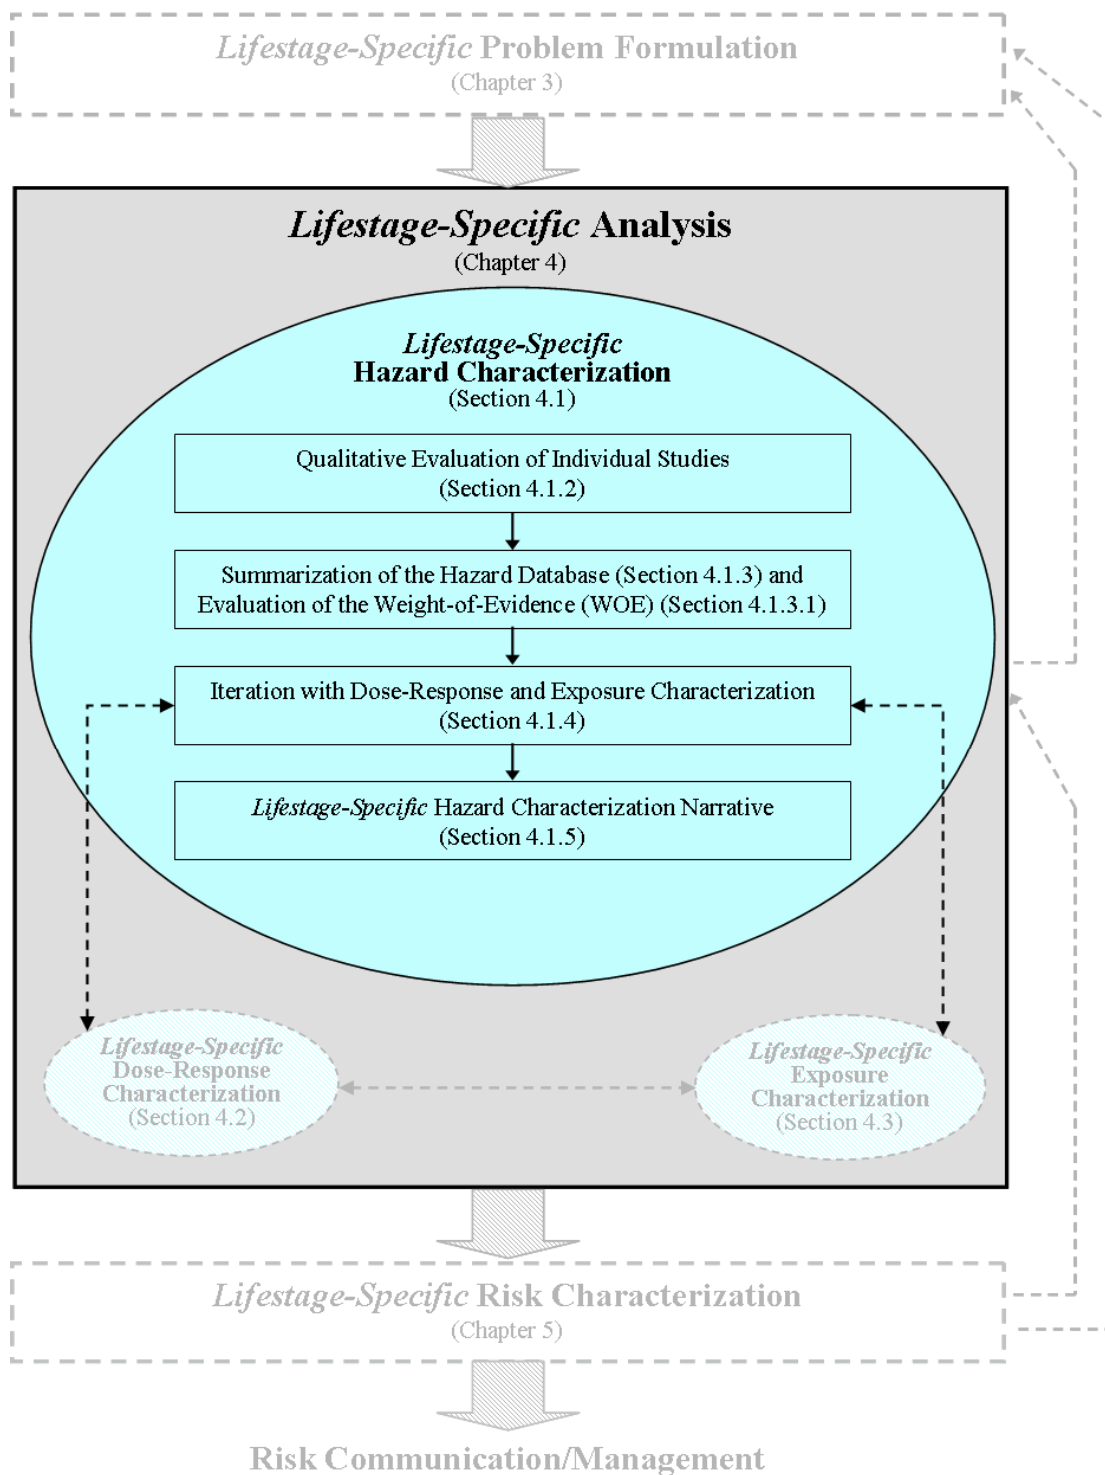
*Lifestage-Specific* Problem Formulation
(Chapter 3)

*Lifestage-Specific* Analysis
(Chapter 4)

*Lifestage-Specific*
Hazard Characterization
(Section 4.1)

Qualitative Evaluation of Individual Studies
(Section 4.1.2)

Summarization of the Hazard Database (Section 4.1.3) and Evaluation of the Weight-of-Evidence (WOE) (Section 4.1.3.1)

Iteration with Dose-Response and Exposure Characterization
(Section 4.1.4)

*Lifestage-Specific* Hazard Characterization Narrative
(Section 4.1.5)

*Lifestage-Specific*
Dose-Response
Characterization
(Section 4.2)

*Lifestage-Specific*
Exposure
Characterization
(Section 4.3)

*Lifestage-Specific* Risk Characterization
(Chapter 5)

Risk Communication/Management